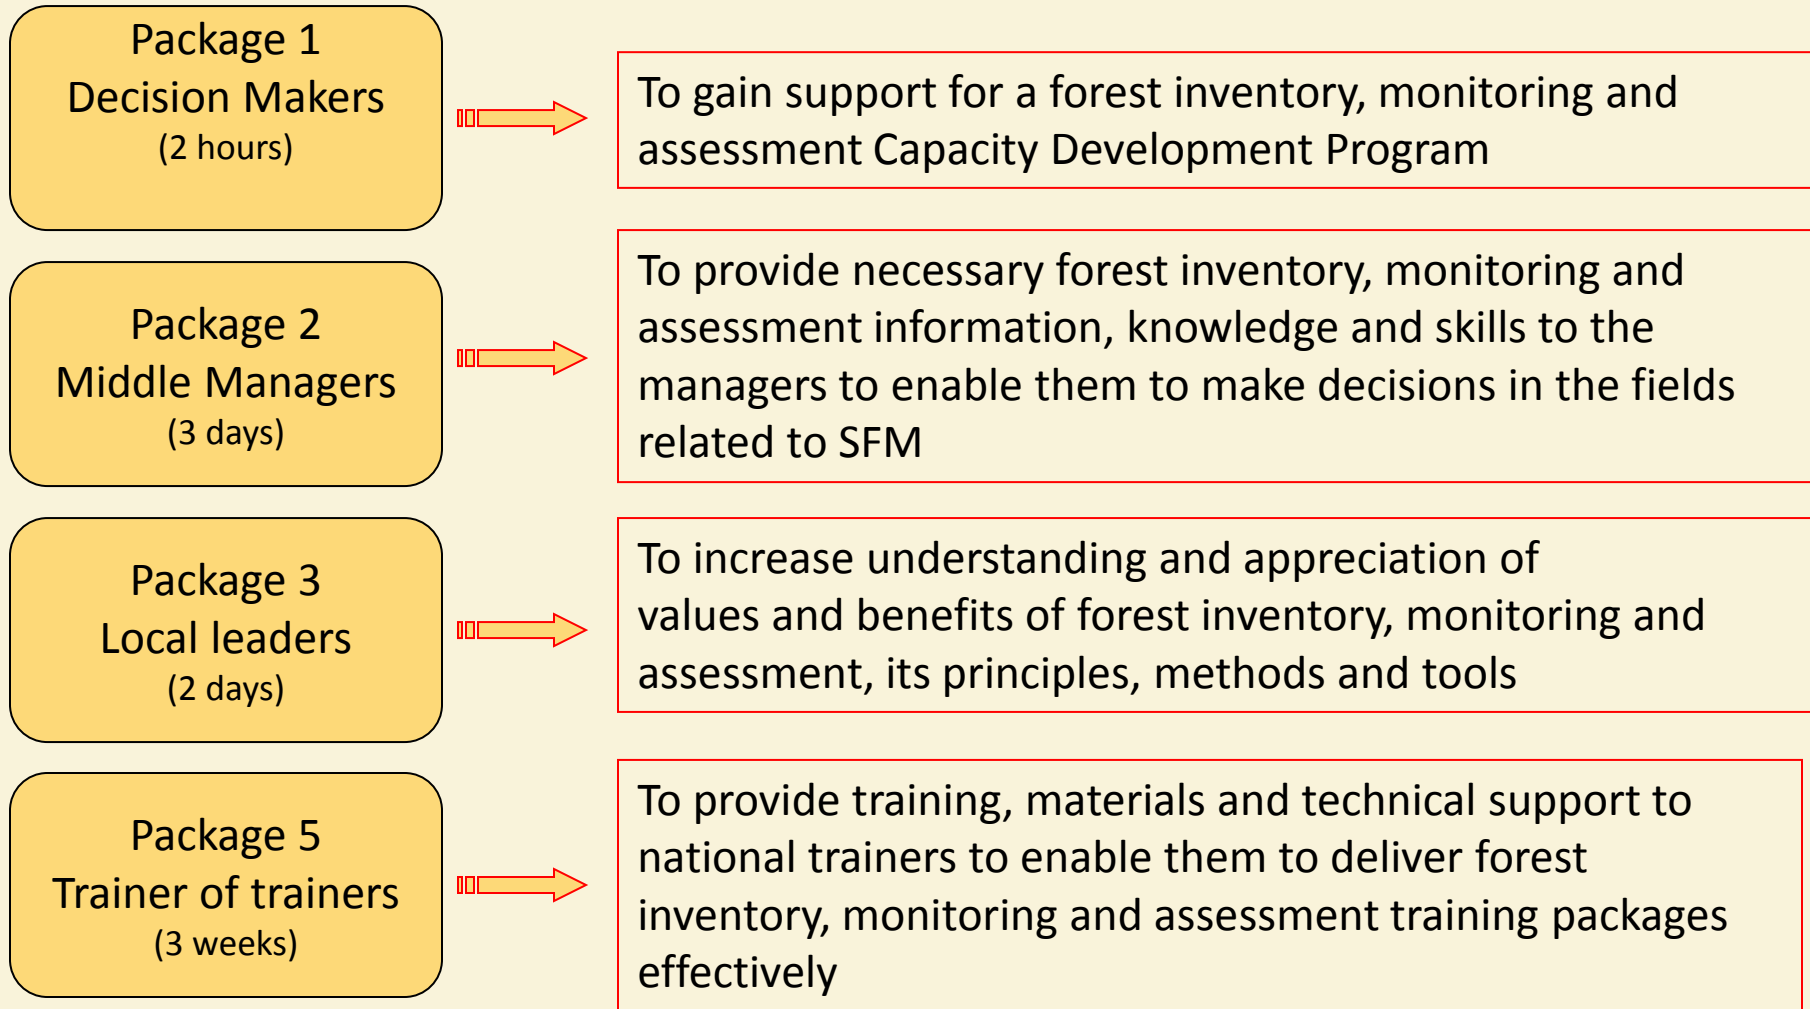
Package 1
Decision Makers
(2 hours)

To gain support for a forest inventory, monitoring and assessment Capacity Development Program

Package 2
Middle Managers
(3 days)

To provide necessary forest inventory, monitoring and assessment information, knowledge and skills to the managers to enable them to make decisions in the fields related to SFM

Package 3
Local leaders
(2 days)

To increase understanding and appreciation of values and benefits of forest inventory, monitoring and assessment, its principles, methods and tools

Package 5
Trainer of trainers
(3 weeks)

To provide training, materials and technical support to national trainers to enable them to deliver forest inventory, monitoring and assessment training packages effectively